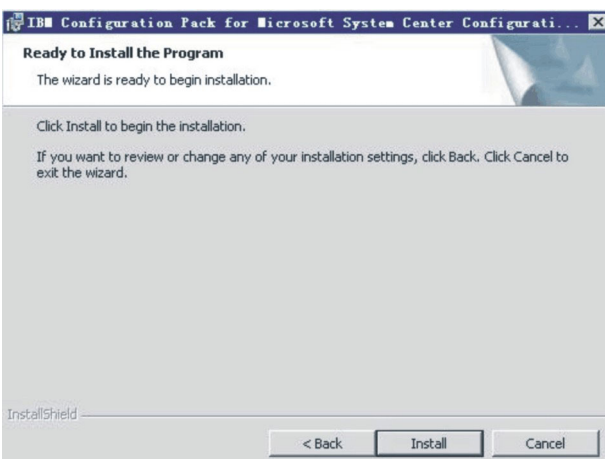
IB■ Configuration Pack for ■icrosoft Syste■ Center Configurati...

Ready to Install the Program

The wizard is ready to begin installation.

Click Install to begin the installation.

If you want to review or change any of your installation settings, click Back. Click Cancel to exit the wizard.

InstallShield

< Back

Install

Cancel